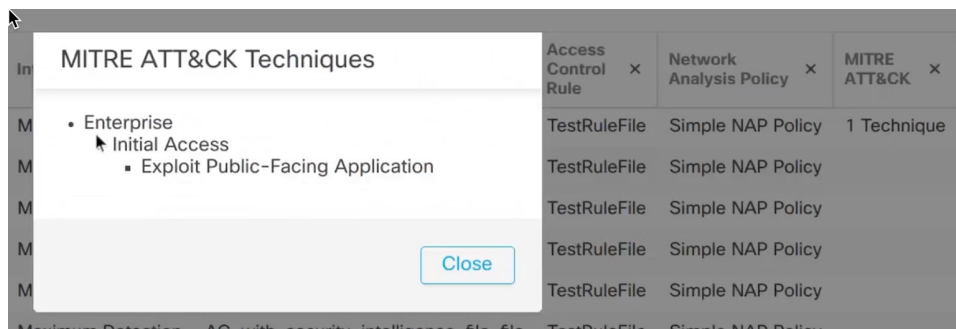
MITRE ATT&CK Techniques

- Enterprise
  - Initial Access
    - Exploit Public-Facing Application

Close

| In | Access Control Rule × | Network Analysis Policy × | MITRE ATT&CK × |
|---|---|---|---|
| M | TestRuleFile | Simple NAP Policy | 1 Technique |
| M | TestRuleFile | Simple NAP Policy | |
| M | TestRuleFile | Simple NAP Policy | |
| M | TestRuleFile | Simple NAP Policy | |
| M | TestRuleFile | Simple NAP Policy | |

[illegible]